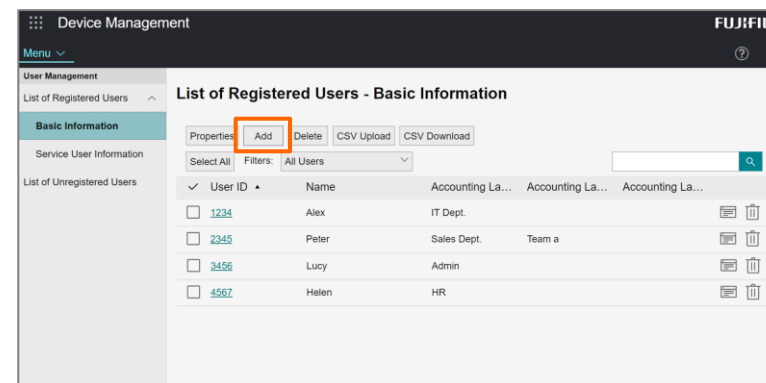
Device Management

FUJIFI

Menu

User Management

List of Registered Users

Basic Information

Service User Information

List of Unregistered Users

List of Registered Users - Basic Information

Properties Add Delete CSV Upload CSV Download

Select All Filters: All Users

| User ID ▲ | Name | Accounting La... | Accounting La... | Accounting La... |
|---|---|---|---|---|
| 1234 | Alex | IT Dept. | | |
| 2345 | Peter | Sales Dept. | Team a | |
| 3456 | Lucy | Admin | | |
| 4567 | Helen | HR | | |